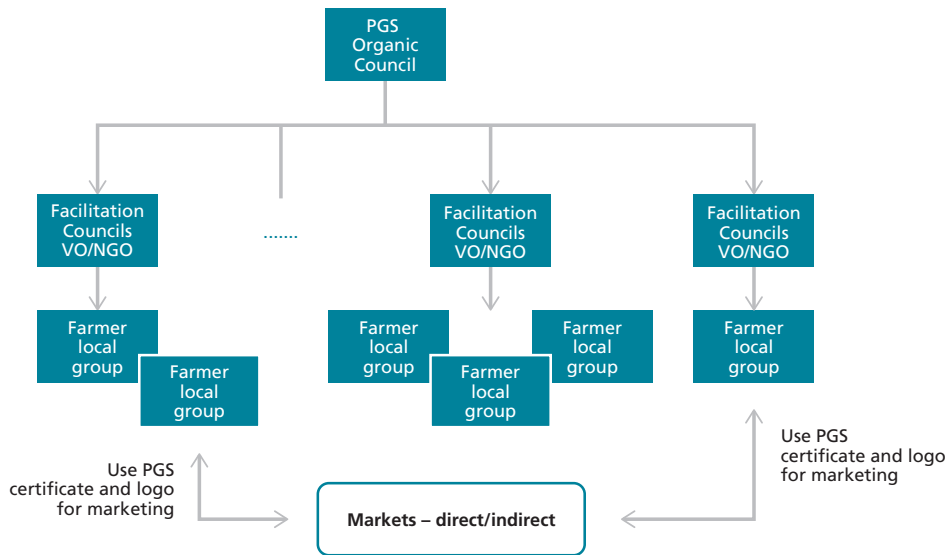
PGS Organic Council

Facilitation Councils VO/NGO

.......

Facilitation Councils VO/NGO

Facilitation Councils VO/NGO

Farmer local group

Farmer local group

Farmer local group

Farmer local group

Farmer local group

Farmer local group

Use PGS certificate and logo for marketing

Use PGS certificate and logo for marketing

Markets – direct/indirect